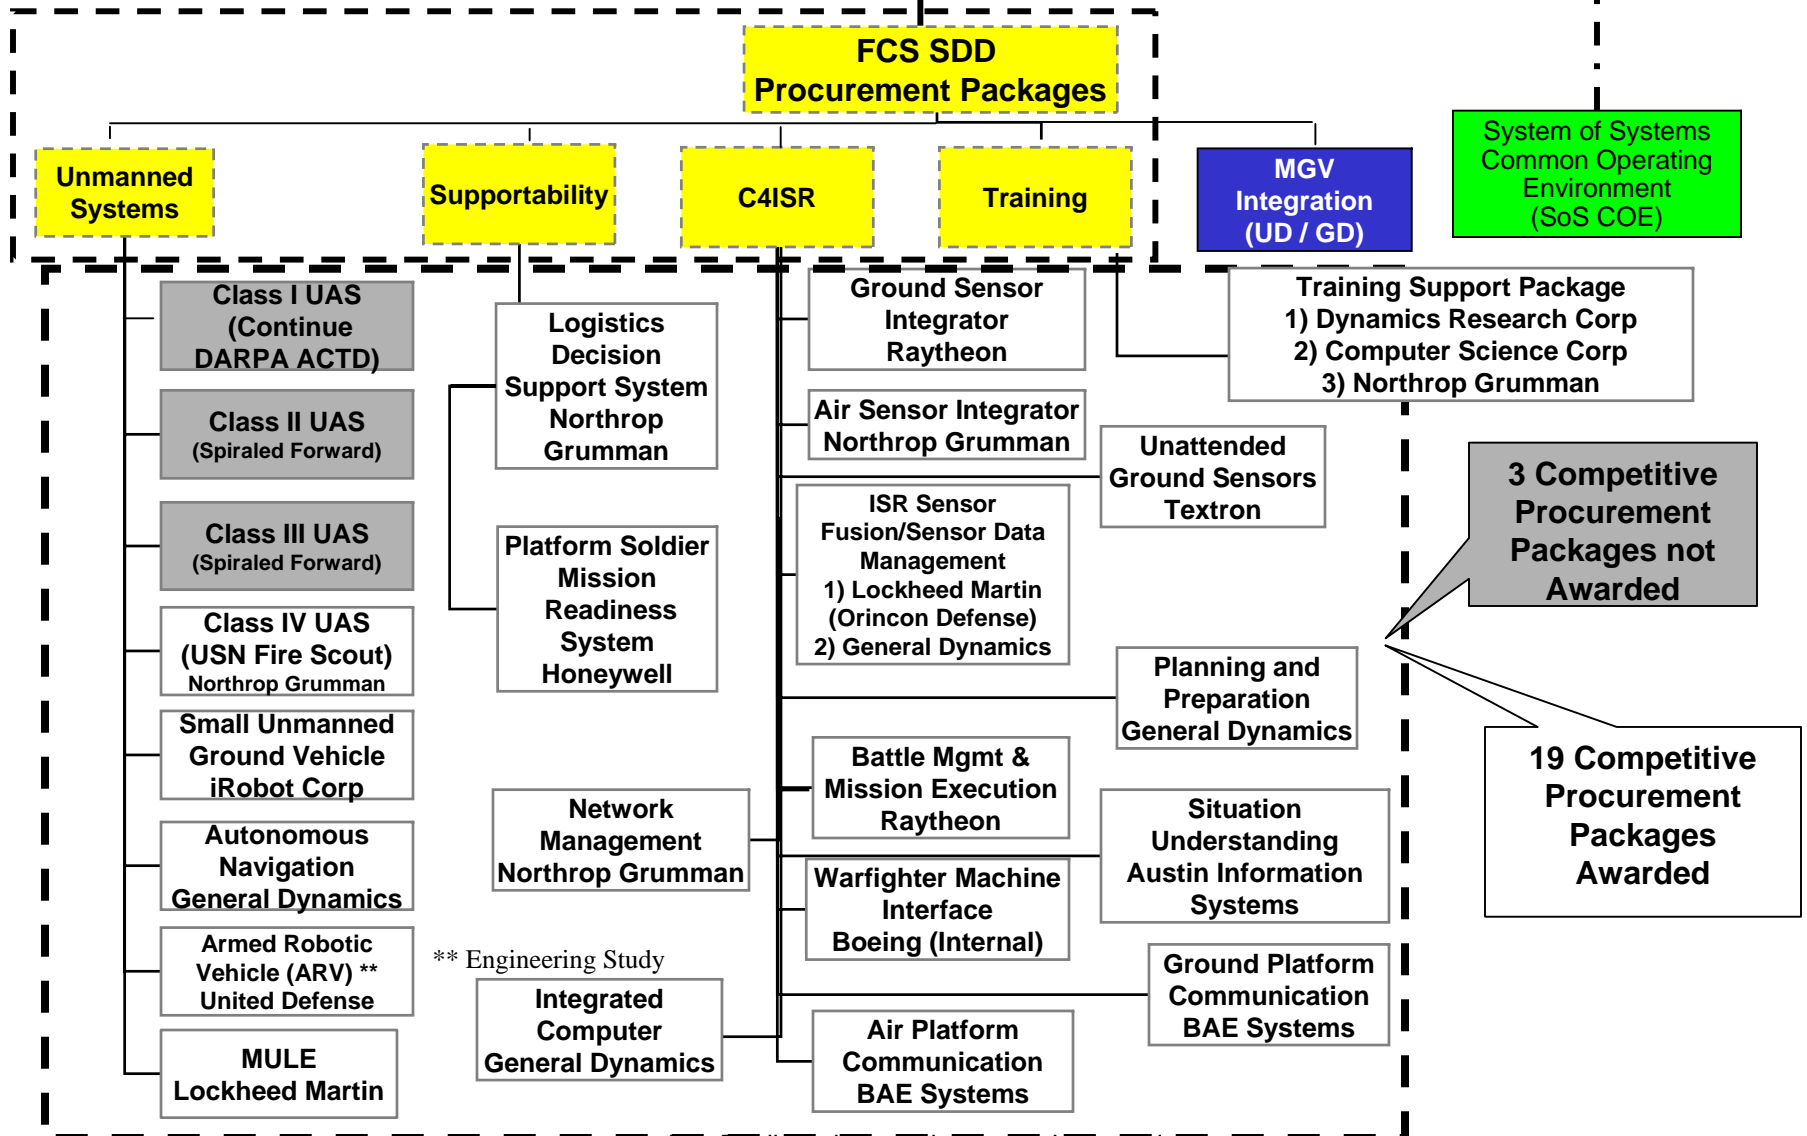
FCS SDD
Procurement Packages

Unmanned Systems

Supportability

C4ISR

Training

MGV Integration (UD / GD)

System of Systems Common Operating Environment (SoS COE)

Class I UAS (Continue DARPA ACTD)

Class II UAS (Spiraled Forward)

Class III UAS (Spiraled Forward)

Class IV UAS (USN Fire Scout) Northrop Grumman

Small Unmanned Ground Vehicle iRobot Corp

Autonomous Navigation General Dynamics

Armed Robotic Vehicle (ARV) ** United Defense

MULE Lockheed Martin

Logistics Decision Support System Northrop Grumman

Platform Soldier Mission Readiness System Honeywell

Network Management Northrop Grumman

** Engineering Study

Integrated Computer General Dynamics

Ground Sensor Integrator Raytheon

Air Sensor Integrator Northrop Grumman

ISR Sensor Fusion/Sensor Data Management
1) Lockheed Martin (Orincon Defense)
2) General Dynamics

Battle Mgmt & Mission Execution Raytheon

Warfighter Machine Interface Boeing (Internal)

Air Platform Communication BAE Systems

Training Support Package
1) Dynamics Research Corp
2) Computer Science Corp
3) Northrop Grumman

Unattended Ground Sensors Textron

Planning and Preparation General Dynamics

Situation Understanding Austin Information Systems

Ground Platform Communication BAE Systems

3 Competitive Procurement Packages not Awarded

19 Competitive Procurement Packages Awarded